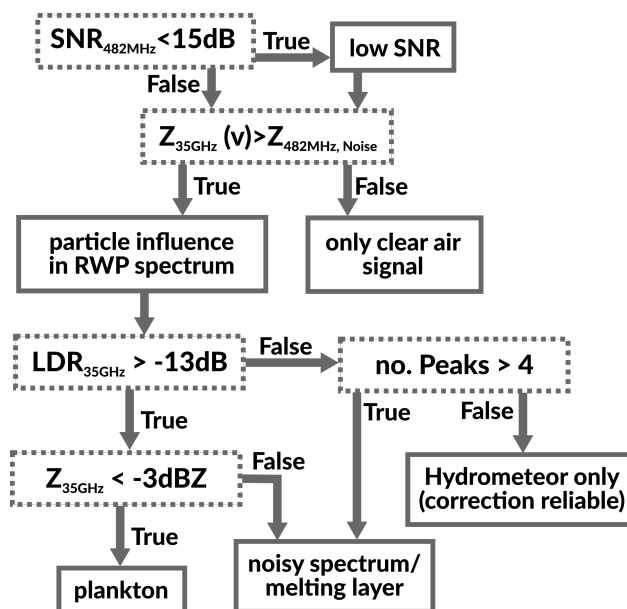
$SNR_{482MHz}$<15dB

True

low SNR

False

$Z_{35GHz}$ (v)>$Z_{482MHz, Noise}$

True

False

particle influence in RWP spectrum

only clear air signal

$LDR_{35GHz}$ > -13dB

False

no. Peaks > 4

True

True

False

$Z_{35GHz}$ < -3dBZ

False

Hydrometeor only (correction reliable)

True

noisy spectrum/ melting layer

plankton